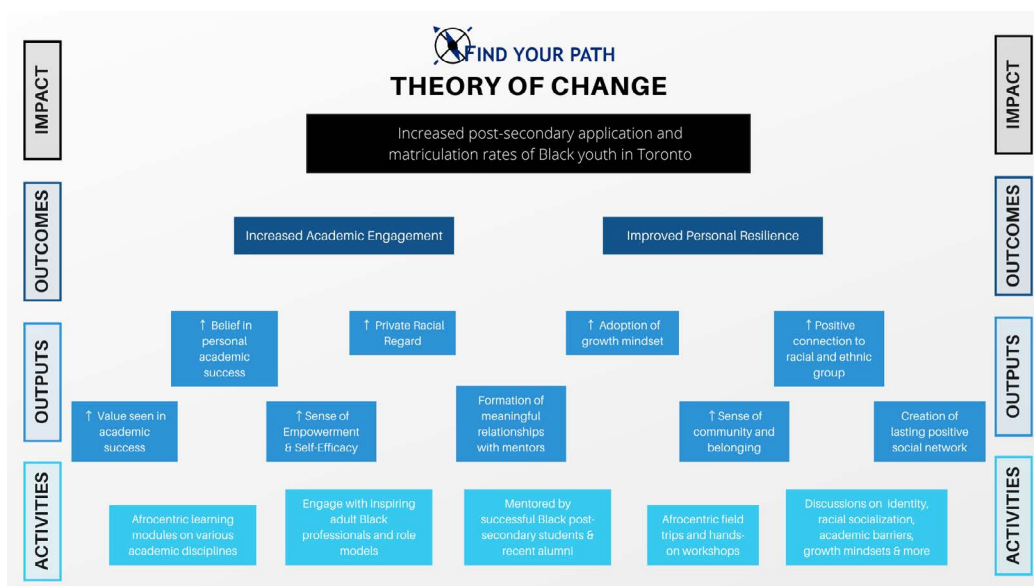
IMPACT

OUTCOMES

OUTPUTS

ACTIVITIES

FIND YOUR PATH

THEORY OF CHANGE

Increased post-secondary application and matriculation rates of Black youth in Toronto

Increased Academic Engagement

Improved Personal Resilience

↑ Belief in personal academic success

↑ Private Racial Regard

↑ Adoption of growth mindset

↑ Positive connection to racial and ethnic group

↑ Value seen in academic success

↑ Sense of Empowerment & Self-Efficacy

Formation of meaningful relationships with mentors

↑ Sense of community and belonging

Creation of lasting positive social network

Afrocentric learning modules on various academic disciplines

Engage with inspiring adult Black professionals and role models

Mentored by successful Black post-secondary students & recent alumni

Afrocentric field trips and hands-on workshops

Discussions on identity, racial socialization, academic barriers, growth mindsets & more

IMPACT

OUTCOMES

OUTPUTS

ACTIVITIES